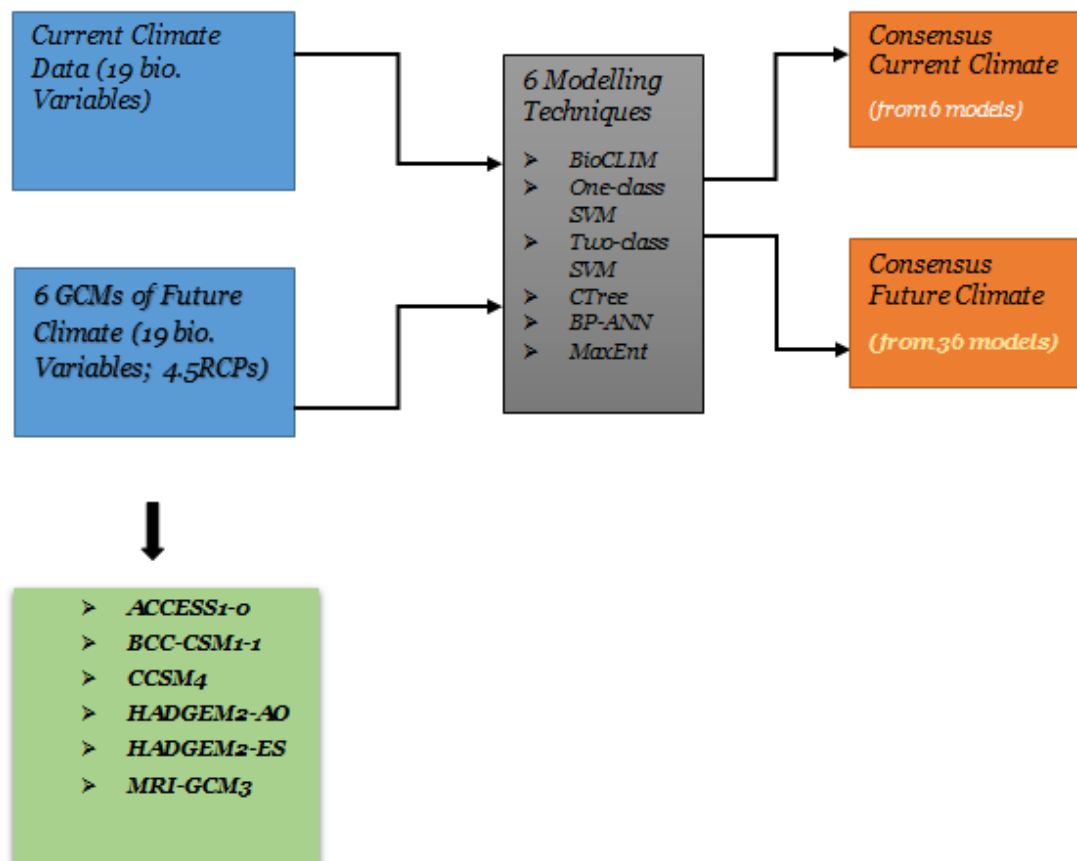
Current Climate Data (19 bio. Variables)

6 GCMs of Future Climate (19 bio. Variables; 4.5RCPs)

6 Modelling Techniques

➢ BioCLIM
➢ One-class SVM
➢ Two-class SVM
➢ CTree
➢ BP-ANN
➢ MaxEnt

Consensus Current Climate

(from 6 models)

Consensus Future Climate

(from 36 models)

➢ ACCESS1-0
➢ BCC-CSM1-1
➢ CCSM4
➢ HADGEM2-AO
➢ HADGEM2-ES
➢ MRI-GCM3